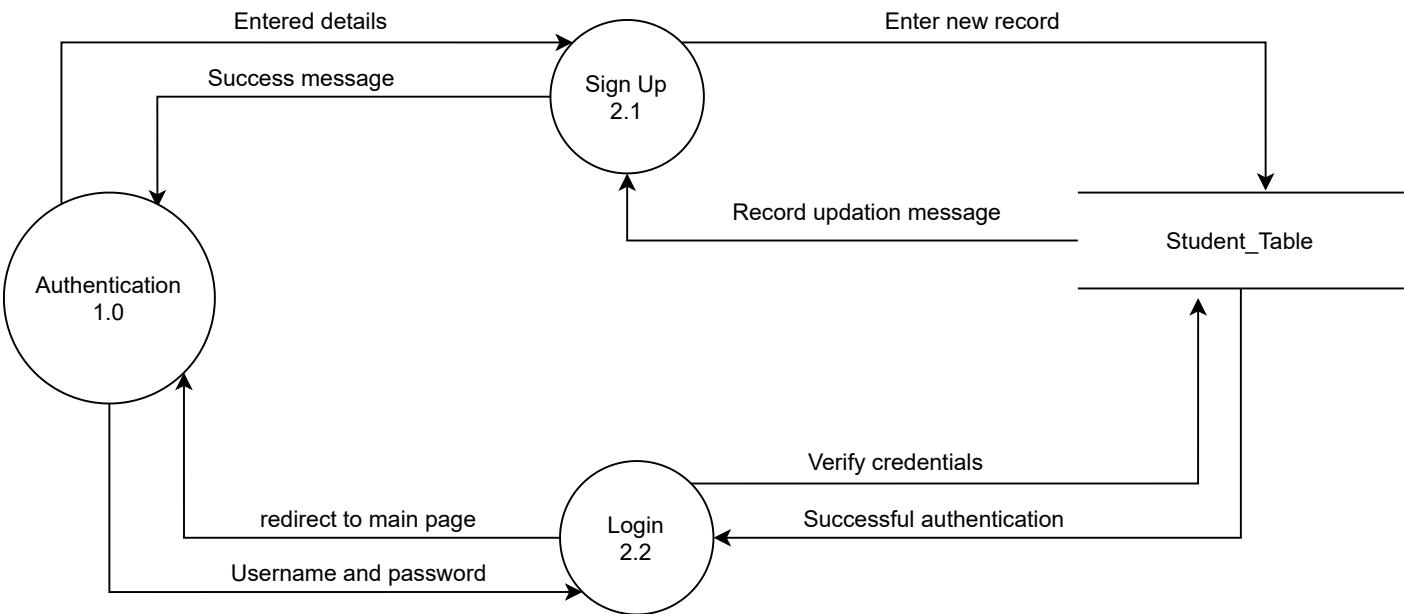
Entered details

Enter new record

Success message

Sign Up
2.1

Record updation message

Student_Table

Authentication
1.0

Verify credentials

redirect to main page

Login
2.2

Successful authentication

Username and password